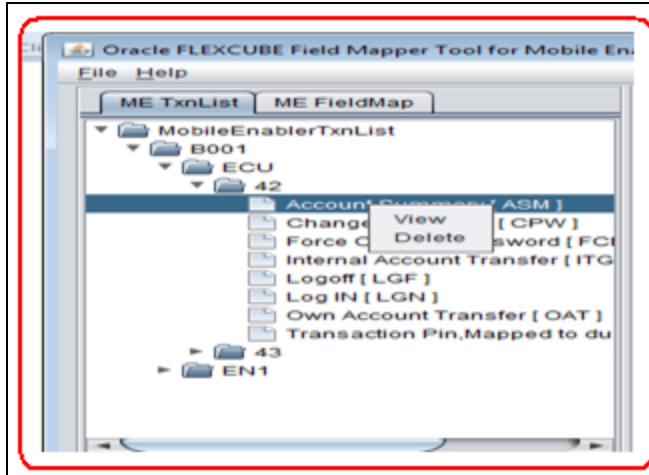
Oracle FLEXCUBE Field Mapper Tool for Mobile En

File Help

ME TxnList | ME FieldMap

MobileEnablerTxnList
B001
ECU
42
Account Summary [ ASM ]
Change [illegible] [ CPW ]
Force C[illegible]ssword [ FC
Internal Account Transfer [ ITG
Logoff [ LGF ]
Log IN [ LGN ]
Own Account Transfer [ OAT ]
Transaction Pin,Mapped to du
43
EN1

View
Delete